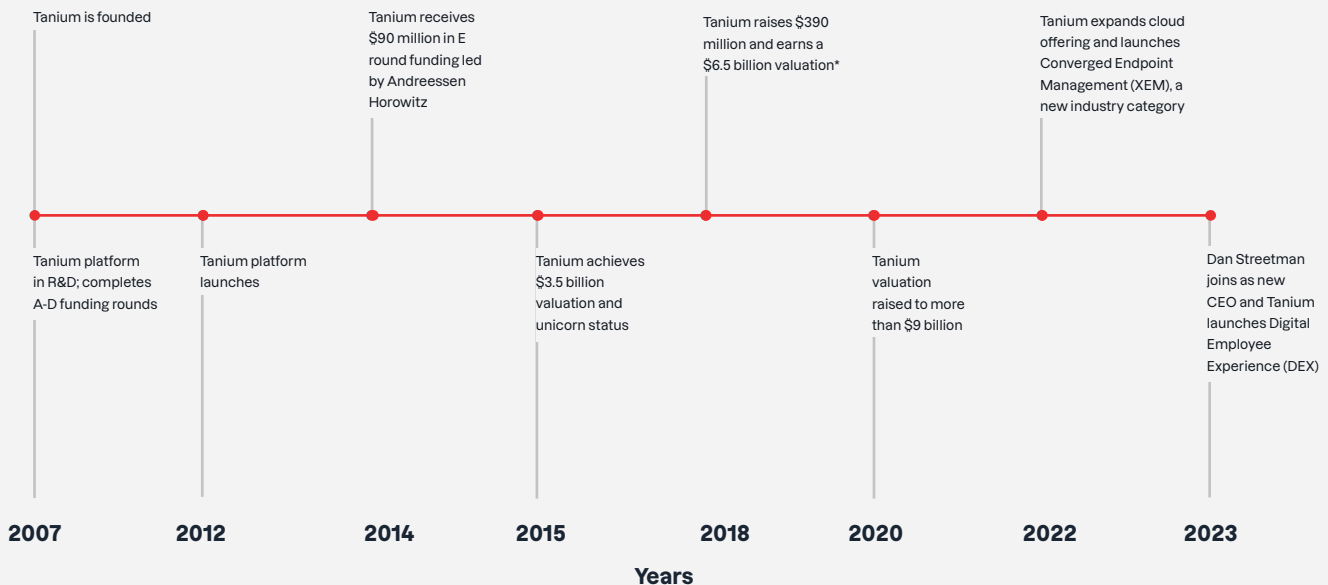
Tanium is founded

Tanium receives $90 million in E round funding led by Andreessen Horowitz

Tanium raises $390 million and earns a $6.5 billion valuation*

Tanium expands cloud offering and launches Converged Endpoint Management (XEM), a new industry category

Tanium platform in R&D; completes A-D funding rounds

Tanium platform launches

Tanium achieves $3.5 billion valuation and unicorn status

Tanium valuation raised to more than $9 billion

Dan Streetman joins as new CEO and Tanium launches Digital Employee Experience (DEX)

2007

2012

2014

2015

2018

2020

2022

2023

Years